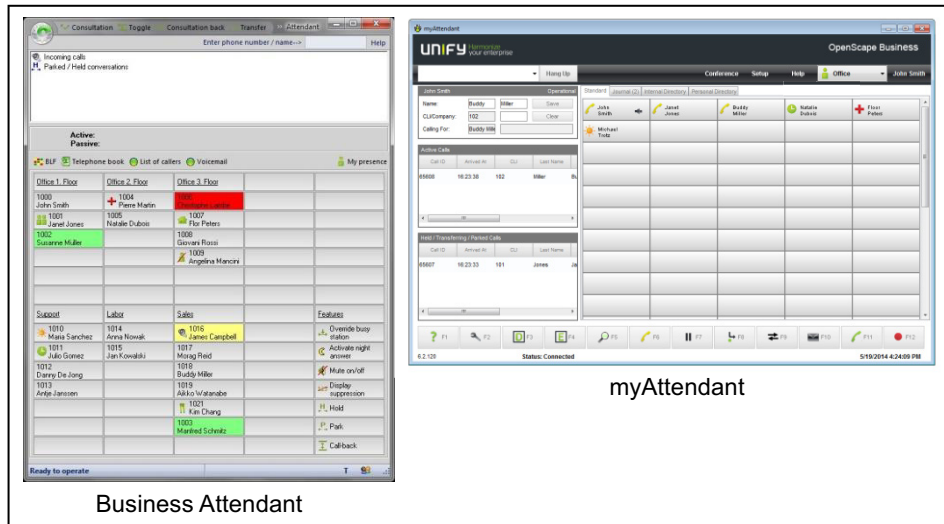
Consultation Toggle Consultation back Transfer Attendant

Enter phone number / name--> Help

Incoming calls
Parked / Held conversations

Active:
Passive:

BLF Telephone book List of callers Voicemail My presence

| Office 1. Floor | Office 2. Floor | Office 3. Floor | | |
|---|---|---|---|---|
| 1000 John Smith | 1004 Pierre Martin | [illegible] | | |
| 1001 Janet Jones | 1005 Natalie Dubois | 1007 Flor Peters | | |
| 1002 Susanne Müller | | 1008 Giovani Rossi | | |
| | | 1009 Angelina Mancini | | |
| Support | Labor | Sales | | Features |
| 1010 Maria Sanchez | 1014 Anna Nowak | 1016 James Campbell | | Override busy station |
| 1011 Julio Gomez | 1015 Jan Kowalski | 1017 Morag Reid | | Activate night answer |
| 1012 Danny De Jong | | 1018 Buddy Miller | | Mute on/off |
| 1013 Antje Janssen | | 1019 Aikko Watanabe | | Display suppression |
| | | 1021 Kim Chang | | Hold |
| | | 1003 Manfred Schmitz | | Park |
| | | | | Callback |

Ready to operate

Business Attendant

myAttendant

UNIFY Harmonize your enterprise

OpenScape Business

Hang Up Conference Setup Help Office John Smith

John Smith Operational

Name: Buddy Miller Save
CLI/Company: 102 Clear
Calling For: Buddy Mille

Active Calls

| Call ID | Arrived At | CLI | Last Name |
|---|---|---|---|
| 65600 | 16:23:38 | 102 | Miller |

Held / Transferring / Parked Calls

| Call ID | Arrived At | CLI | Last Name |
|---|---|---|---|
| 65607 | 16:23:33 | 101 | Jones |

Standard Journal (2) Internal Directory Personal Directory

John Smith Janet Jones Buddy Miller Natalie Dubois Floor Peters
Michael Trotz

F1 F2 F3 F4 F5 F6 F7 F8 F9 F10 F11 F12

6.2.120 Status: Connected 5/19/2014 4:24:09 PM

myAttendant